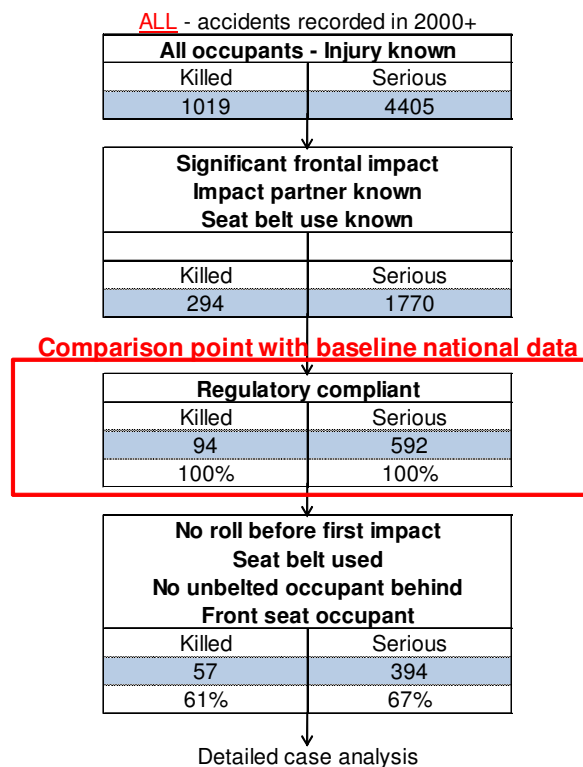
ALL - accidents recorded in 2000+

| All occupants - Injury known | |
|---|---|
| Killed | Serious |
| 1019 | 4405 |

| Significant frontal impact Impact partner known Seat belt use known | |
|---|---|
| Killed | Serious |
| 294 | 1770 |

Comparison point with baseline national data

| Regulatory compliant | |
|---|---|
| Killed | Serious |
| 94 | 592 |
| 100% | 100% |

| No roll before first impact Seat belt used No unbelted occupant behind Front seat occupant | |
|---|---|
| Killed | Serious |
| 57 | 394 |
| 61% | 67% |

Detailed case analysis